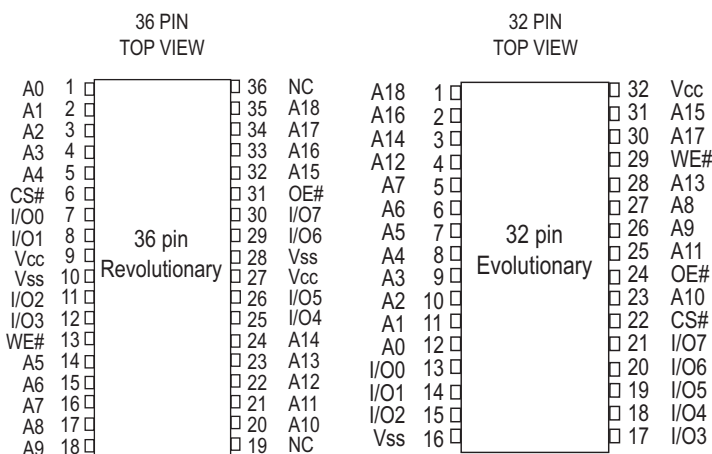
36 PIN
TOP VIEW

A0 1 36 NC
A1 2 35 A18
A2 3 34 A17
A3 4 33 A16
A4 5 32 A15
CS# 6 31 OE#
I/O0 7 30 I/O7
I/O1 8 29 I/O6
Vcc 9 28 Vss
Vss 10 27 Vcc
I/O2 11 26 I/O5
I/O3 12 25 I/O4
WE# 13 24 A14
A5 14 23 A13
A6 15 22 A12
A7 16 21 A11
A8 17 20 A10
A9 18 19 NC

36 pin
Revolutionary

32 PIN
TOP VIEW

A18 1 32 Vcc
A16 2 31 A15
A14 3 30 A17
A12 4 29 WE#
A7 5 28 A13
A6 6 27 A8
A5 7 26 A9
A4 8 25 A11
A3 9 24 OE#
A2 10 23 A10
A1 11 22 CS#
A0 12 21 I/O7
I/O0 13 20 I/O6
I/O1 14 19 I/O5
I/O2 15 18 I/O4
Vss 16 17 I/O3

32 pin
Evolutionary